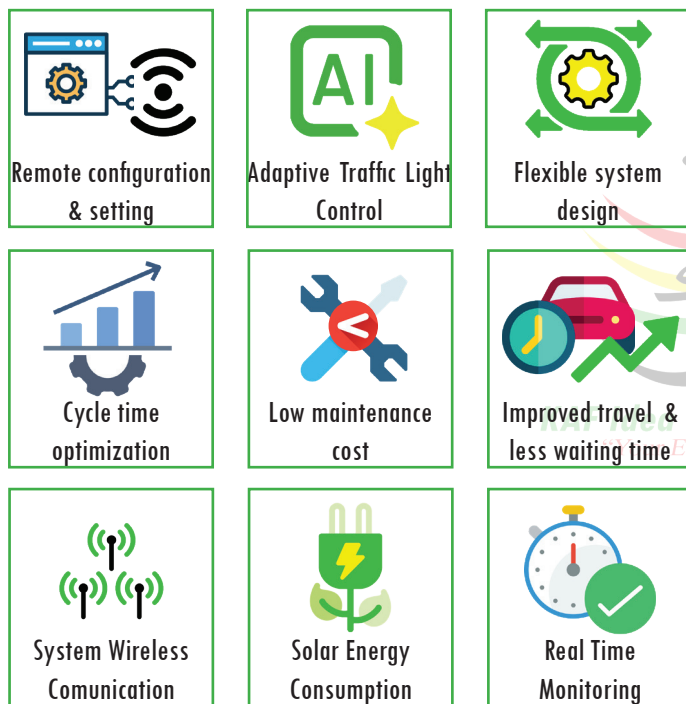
Remote configuration & setting

AI

Adaptive Traffic Light Control

Flexible system design

Cycle time optimization

Low maintenance cost

Improved travel & less waiting time

System Wireless Comunication

Solar Energy Consumption

Real Time Monitoring